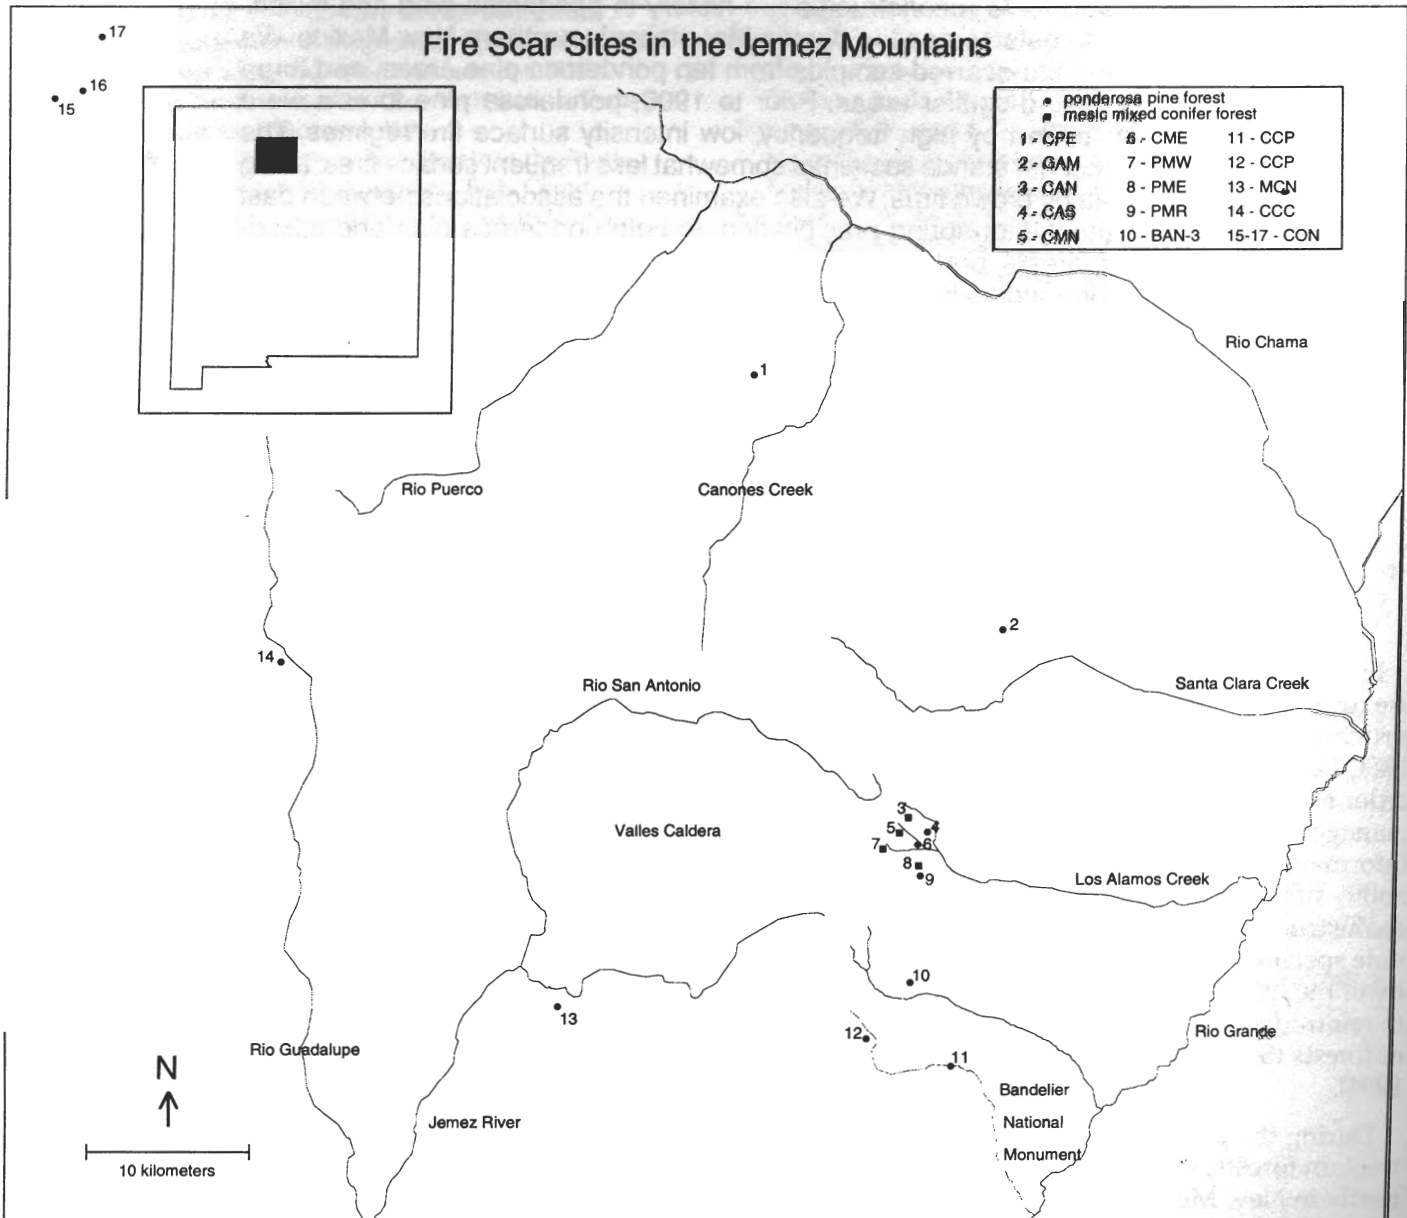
Fire Scar Sites in the Jemez Mountains

• ponderosa pine forest
■ mesic mixed conifer forest

| | | |
|---|---|---|
| 1 - CPE | 6 - CME | 11 - CCP |
| 2 - GAM | 7 - PMW | 12 - CCP |
| 3 - CAN | 8 - PME | 13 - MCN |
| 4 - CAS | 9 - PMR | 14 - CCC |
| 5 - CMN | 10 - BAN-3 | 15-17 - CON |

17
16
15

Rio Chama

1

Rio Puerco

Canones Creek

2

14

Rio San Antonio

Santa Clara Creek

3
5
4
7
6
8
9

Valles Caldera

Los Alamos Creek

10

13

12

11

Rio Grande

Rio Guadalupe

N

Bandelier National Monument

Jemez River

10 kilometers